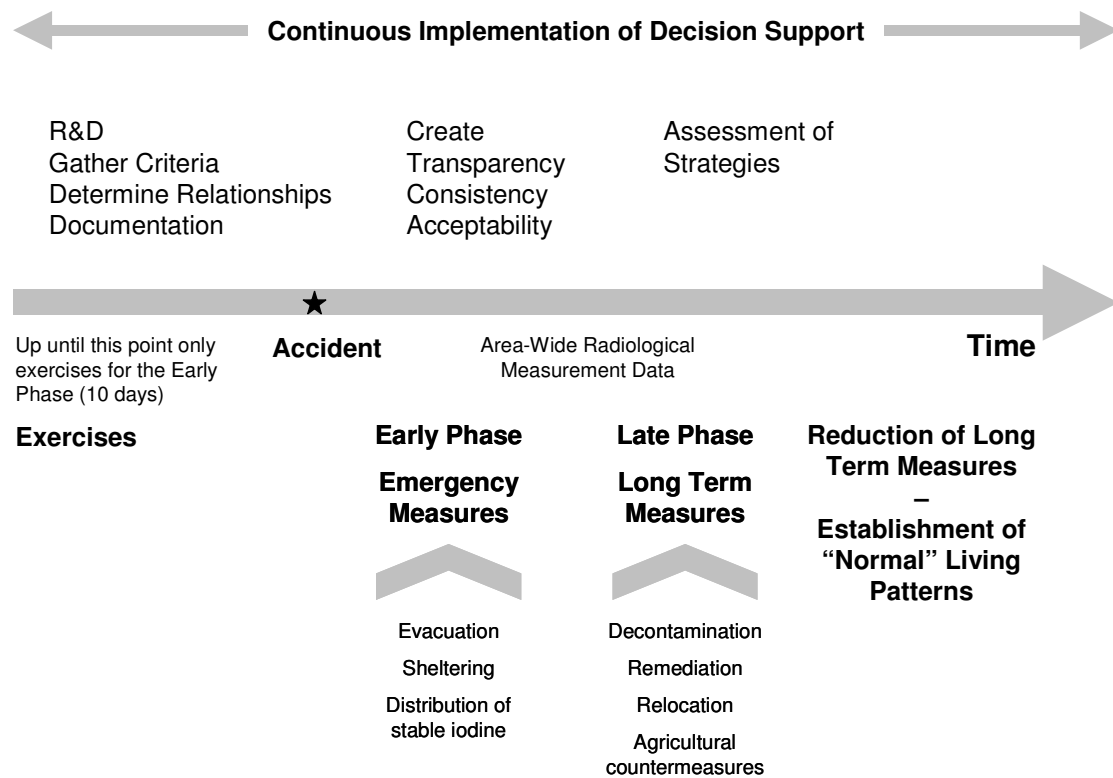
Continuous Implementation of Decision Support

R&D
Gather Criteria
Determine Relationships
Documentation

Create
Transparency
Consistency
Acceptability

Assessment of
Strategies

★

Up until this point only exercises for the Early Phase (10 days)

Accident

Area-Wide Radiological Measurement Data

Time

Exercises

Early Phase

Emergency Measures

Evacuation

Sheltering

Distribution of stable iodine

Late Phase

Long Term Measures

Decontamination

Remediation

Relocation

Agricultural countermeasures

Reduction of Long Term Measures
–
Establishment of "Normal" Living Patterns